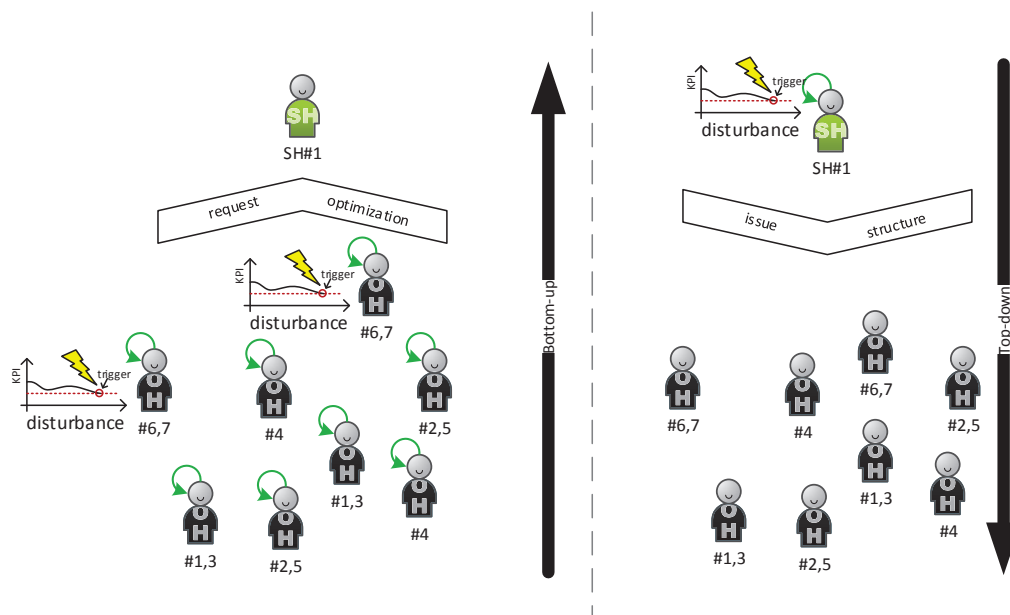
SH
SH#1

request optimization

KPI
trigger
disturbance
OH
#6,7

KPI
trigger
disturbance
OH
#6,7

OH
#4

OH
#2,5

OH
#1,3

OH
#4

OH
#1,3

OH
#2,5

Bottom-up

KPI
trigger
disturbance
SH
SH#1

issue structure

OH
#6,7

OH
#4

OH
#6,7

OH
#2,5

OH
#1,3

OH
#4

OH
#1,3

OH
#2,5

Top-down